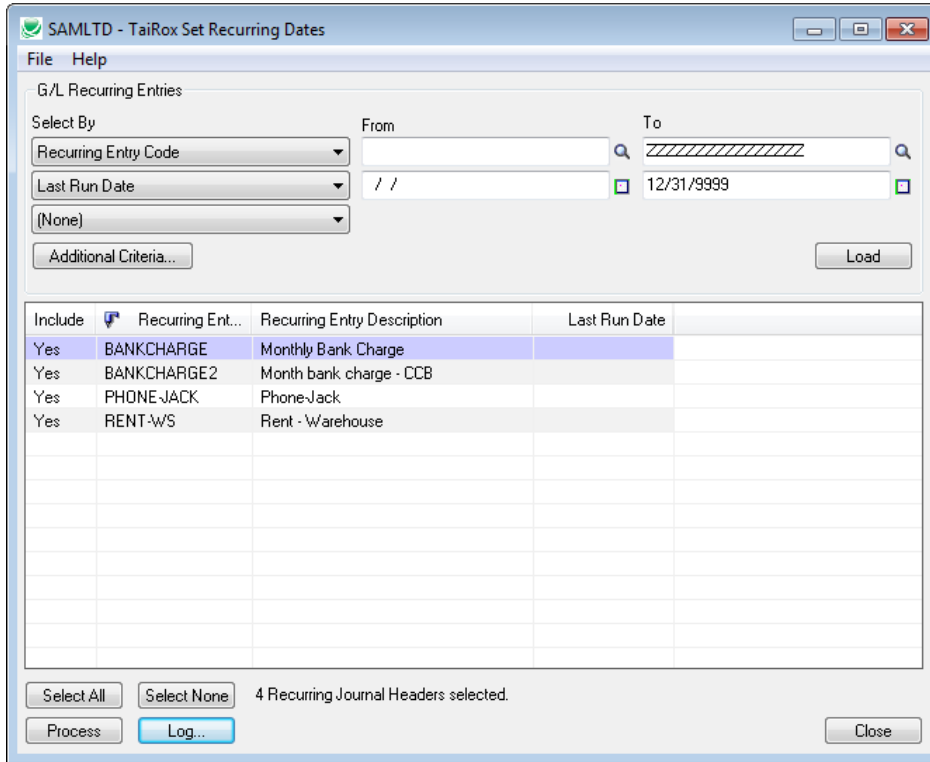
SAMLTD - TaiRox Set Recurring Dates

File Help

G/L Recurring Entries

Select By

From

To

Recurring Entry Code

ZZZZZZZZZZZZZZZ

Last Run Date

/ /

12/31/9999

(None)

Additional Criteria...

Load

| Include | Recurring Ent... | Recurring Entry Description | Last Run Date |
|---|---|---|---|
| Yes | BANKCHARGE | Monthly Bank Charge | |
| Yes | BANKCHARGE2 | Month bank charge - CCB | |
| Yes | PHONE-JACK | Phone-Jack | |
| Yes | RENT-WS | Rent - Warehouse | |

Select All

Select None

4 Recurring Journal Headers selected.

Process

Log...

Close